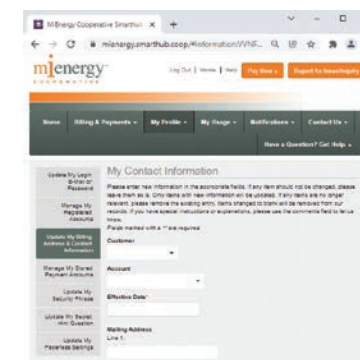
MiEnergy Cooperative SmartHub

mienergy.smarthub.coop/#information:WNF...

mienergy
COOPERATIVE

Log Out | Home | Help | Pay Now | Report An Issue/Inquiry

Home | Billing & Payments | My Profile | My Usage | Notifications | Contact Us

Have a Question? Get Help

Update My Login Email or Password

Manage My Registered Accounts

Update My Billing Address & Contact Information

Manage My Stored Payment Accounts

Update My Security Phrase

Update My Secret Hint Question

Update My Paperless Settings

My Contact Information

Please enter new information in the appropriate fields. If any item should not be changed, please leave them as is. Only items with new information will be updated. If any items are no longer relevant, please remove the existing entry. Items changed to blank will be removed from our records. If you have special instructions or explanations, please use the comments field to let us know.

Fields marked with a * are required

Customer

Account

Effective Date*

Mailing Address
Line 1